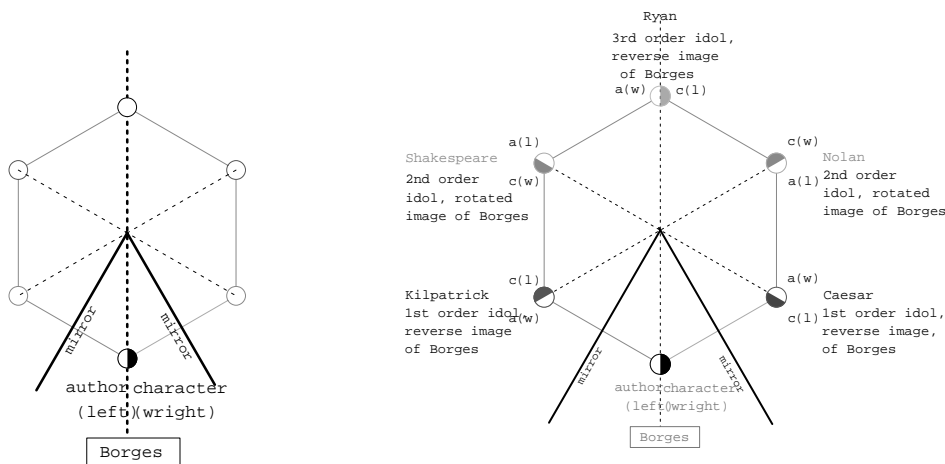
mirror

mirror

author character

(left)(wright)

Borges

Ryan

3rd order idol, reverse image of Borges

a(w) c(l)

a(l)

Shakespeare

2nd order idol, rotated image of Borges

c(w)

c(w)

Nolan

a(l)

2nd order idol, rotated image of Borges

c(l)

Kilpatrick

1st order idol, reverse image of Borges

a(w)

a(w)

Caesar

c(l)

1st order idol, reverse image, of Borges

mirror

mirror

author character

(left)(wright)

Borges